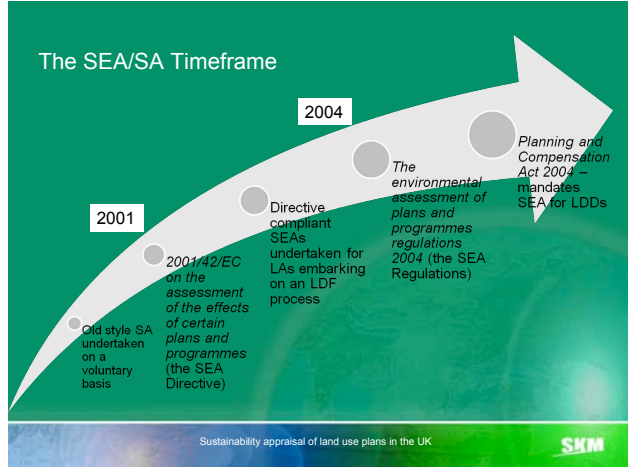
The SEA/SA Timeframe

2001

2004

Old style SA undertaken on a voluntary basis

2001/42/EC on the assessment of the effects of certain plans and programmes (the SEA Directive)

Directive compliant SEAs undertaken for LAs embarking on an LDF process

The environmental assessment of plans and programmes regulations 2004 (the SEA Regulations)

Planning and Compensation Act 2004 – mandates SEA for LDDs

Sustainability appraisal of land use plans in the UK

SKM